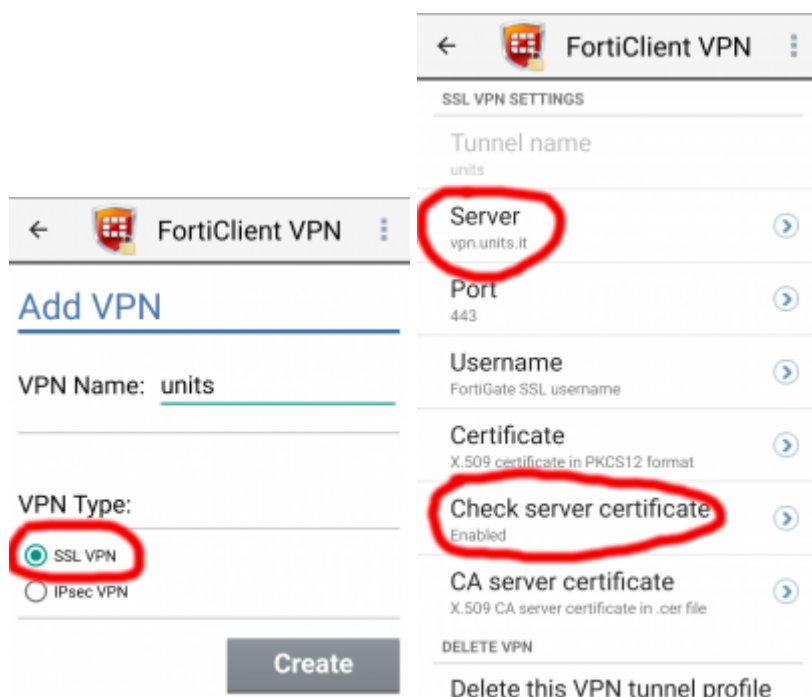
← FortiClient VPN

Add VPN

VPN Name: units

VPN Type:

SSL VPN

IPsec VPN

Create

← FortiClient VPN

SSL VPN SETTINGS

Tunnel name
units

Server
vpn.units.it

Port
443

Username
FortiGate SSL username

Certificate
X.509 certificate in PKCS12 format

Check server certificate
Enabled

CA server certificate
X.509 CA server certificate in .cer file

DELETE VPN

Delete this VPN tunnel profile